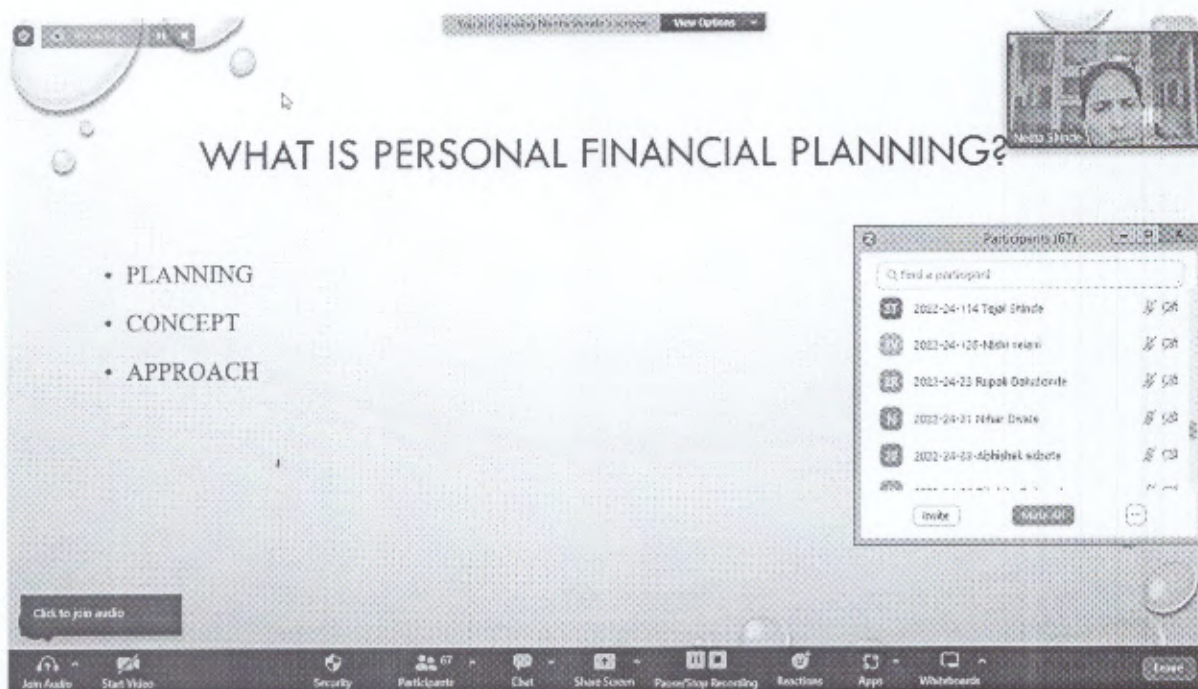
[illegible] View Options

Neeta Shinde

WHAT IS PERSONAL FINANCIAL PLANNING?

• PLANNING
• CONCEPT
• APPROACH

Participants (67)

Find a participant

2022-24-114 Tejal Shinde

2022-24-120-Nidhi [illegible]

2023-24-23 Rupali Bakshande

2022-24-21 Nihar Dhole

2022-24-23-Abhishek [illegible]

Invite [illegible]

Click to join audio

Join Audio Start Video Security 67 Participants Chat Share Screen Pause/Stop Recording Reactions Apps Whiteboards Leave